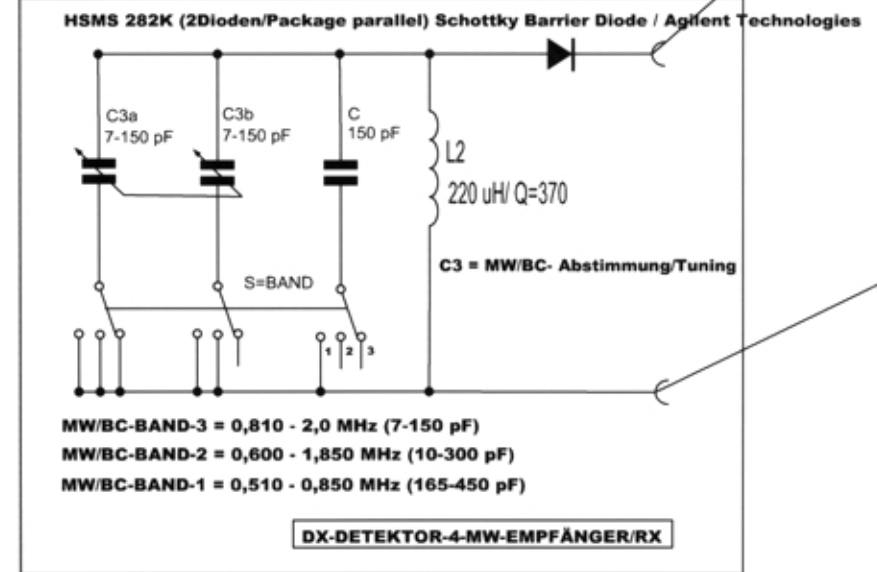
HSMS 282K (2Dioden/Package parallel) Schottky Barrier Diode / Agilent Technologies

C3a
7-150 pF

C3b
7-150 pF

C
150 pF

L2
220 uH/ Q=370

C3 = MW/BC- Abstimmung/Tuning

S=BAND

1 2 3

MW/BC-BAND-3 = 0,810 - 2,0 MHz (7-150 pF)

MW/BC-BAND-2 = 0,600 - 1,850 MHz (10-300 pF)

MW/BC-BAND-1 = 0,510 - 0,850 MHz (165-450 pF)

DX-DETEKTOR-4-MW-EMPFÄNGER/RX